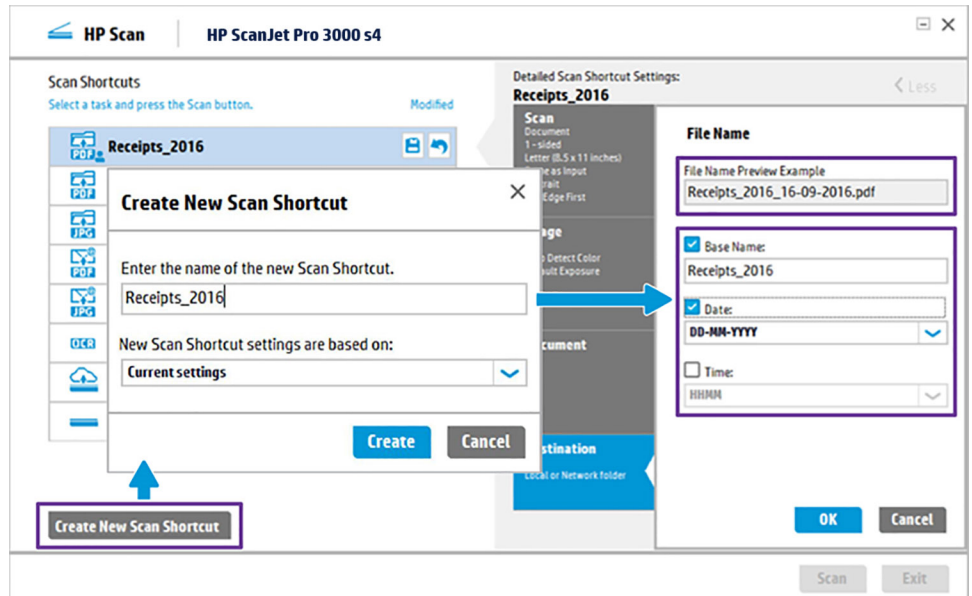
HP Scan | HP ScanJet Pro 3000 s4

Scan Shortcuts
Select a task and press the Scan button.
Modified

PDF Receipts_2016
PDF
JPG
PDF
JPG
OCR

Create New Scan Shortcut

Create New Scan Shortcut

Enter the name of the new Scan Shortcut.
Receipts_2016

New Scan Shortcut settings are based on:
Current settings

Create
Cancel

Detailed Scan Shortcut Settings:
Receipts_2016
Less

Scan
Document
1-sided
Letter (8.5 x 11 inches)
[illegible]e as Input
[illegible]rait
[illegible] Edge First

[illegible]age
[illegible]o Detect Color
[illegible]ult Exposure

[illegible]cument

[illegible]stination
Local or Network folder

File Name

File Name Preview Example
Receipts_2016_16-09-2016.pdf

Base Name:
Receipts_2016

Date:
DD-MM-YYYY

Time:
HHMM

OK
Cancel

Scan
Exit